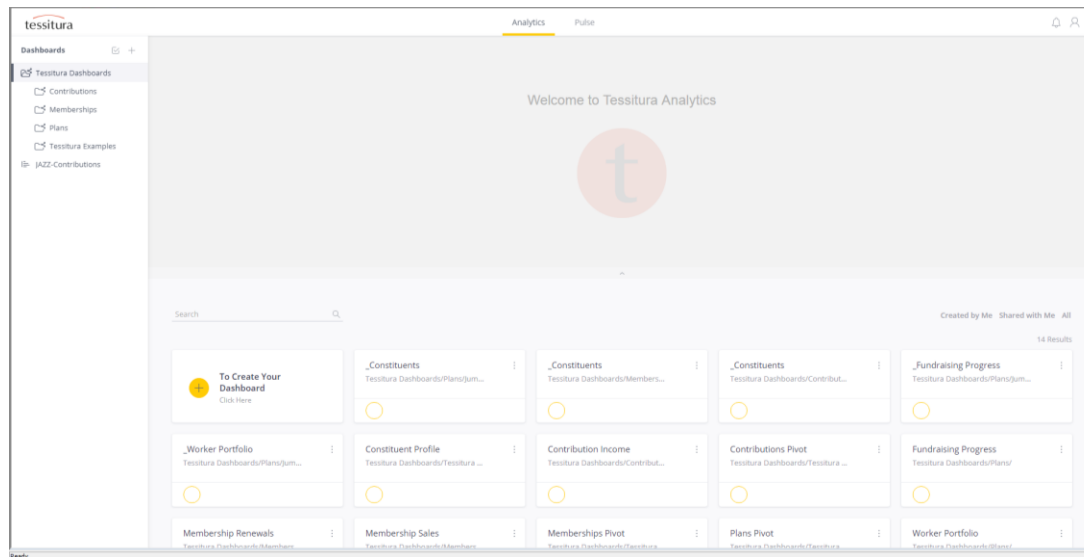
tessitura

Analytics Pulse

Dashboards

Tessitura Dashboards
Contributions
Memberships
Plans
Tessitura Examples
JAZZ-Contributions

Welcome to Tessitura Analytics

t

Search

Created by Me Shared with Me All

14 Results

To Create Your Dashboard
Click Here

_Constituents
Tessitura Dashboards/Plans/Jum...

_Constituents
Tessitura Dashboards/Members...

_Constituents
Tessitura Dashboards/Contribut...

_Fundraising Progress
Tessitura Dashboards/Plans/Jum...

_Worker Portfolio
Tessitura Dashboards/Plans/Jum...

Constituent Profile
Tessitura Dashboards/Tessitura ...

Contribution Income
Tessitura Dashboards/Contribut...

Contributions Pivot
Tessitura Dashboards/Tessitura ...

Fundraising Progress
Tessitura Dashboards/Plans/

Membership Renewals
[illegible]

Membership Sales
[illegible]

Memberships Pivot
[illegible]

Plans Pivot
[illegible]

Worker Portfolio
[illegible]

Ready